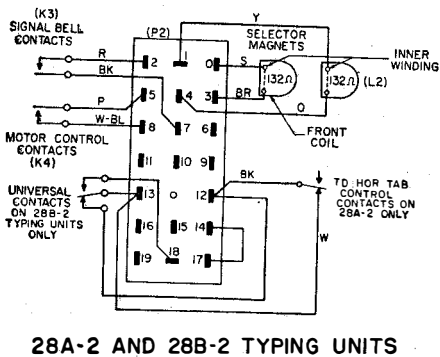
(K3)
SIGNAL BELL CONTACTS

(P2)

Y

SELECTOR MAGNETS

INNER WINDING

R
BK
P
W-BL

1
0
S
2
4
3
BR
5
7
6
8
11
10
9
13
0
12
16
15
14
18
19
17

$132\Omega$
$132\Omega$
(L2)

FRONT COIL

O

MOTOR CONTROL CONTACTS
(K4)

UNIVERSAL CONTACTS ON 28B-2 TYPING UNITS ONLY

BK

TD HOR TAB CONTROL CONTACTS ON 28A-2 ONLY

W

28A-2 AND 28B-2 TYPING UNITS